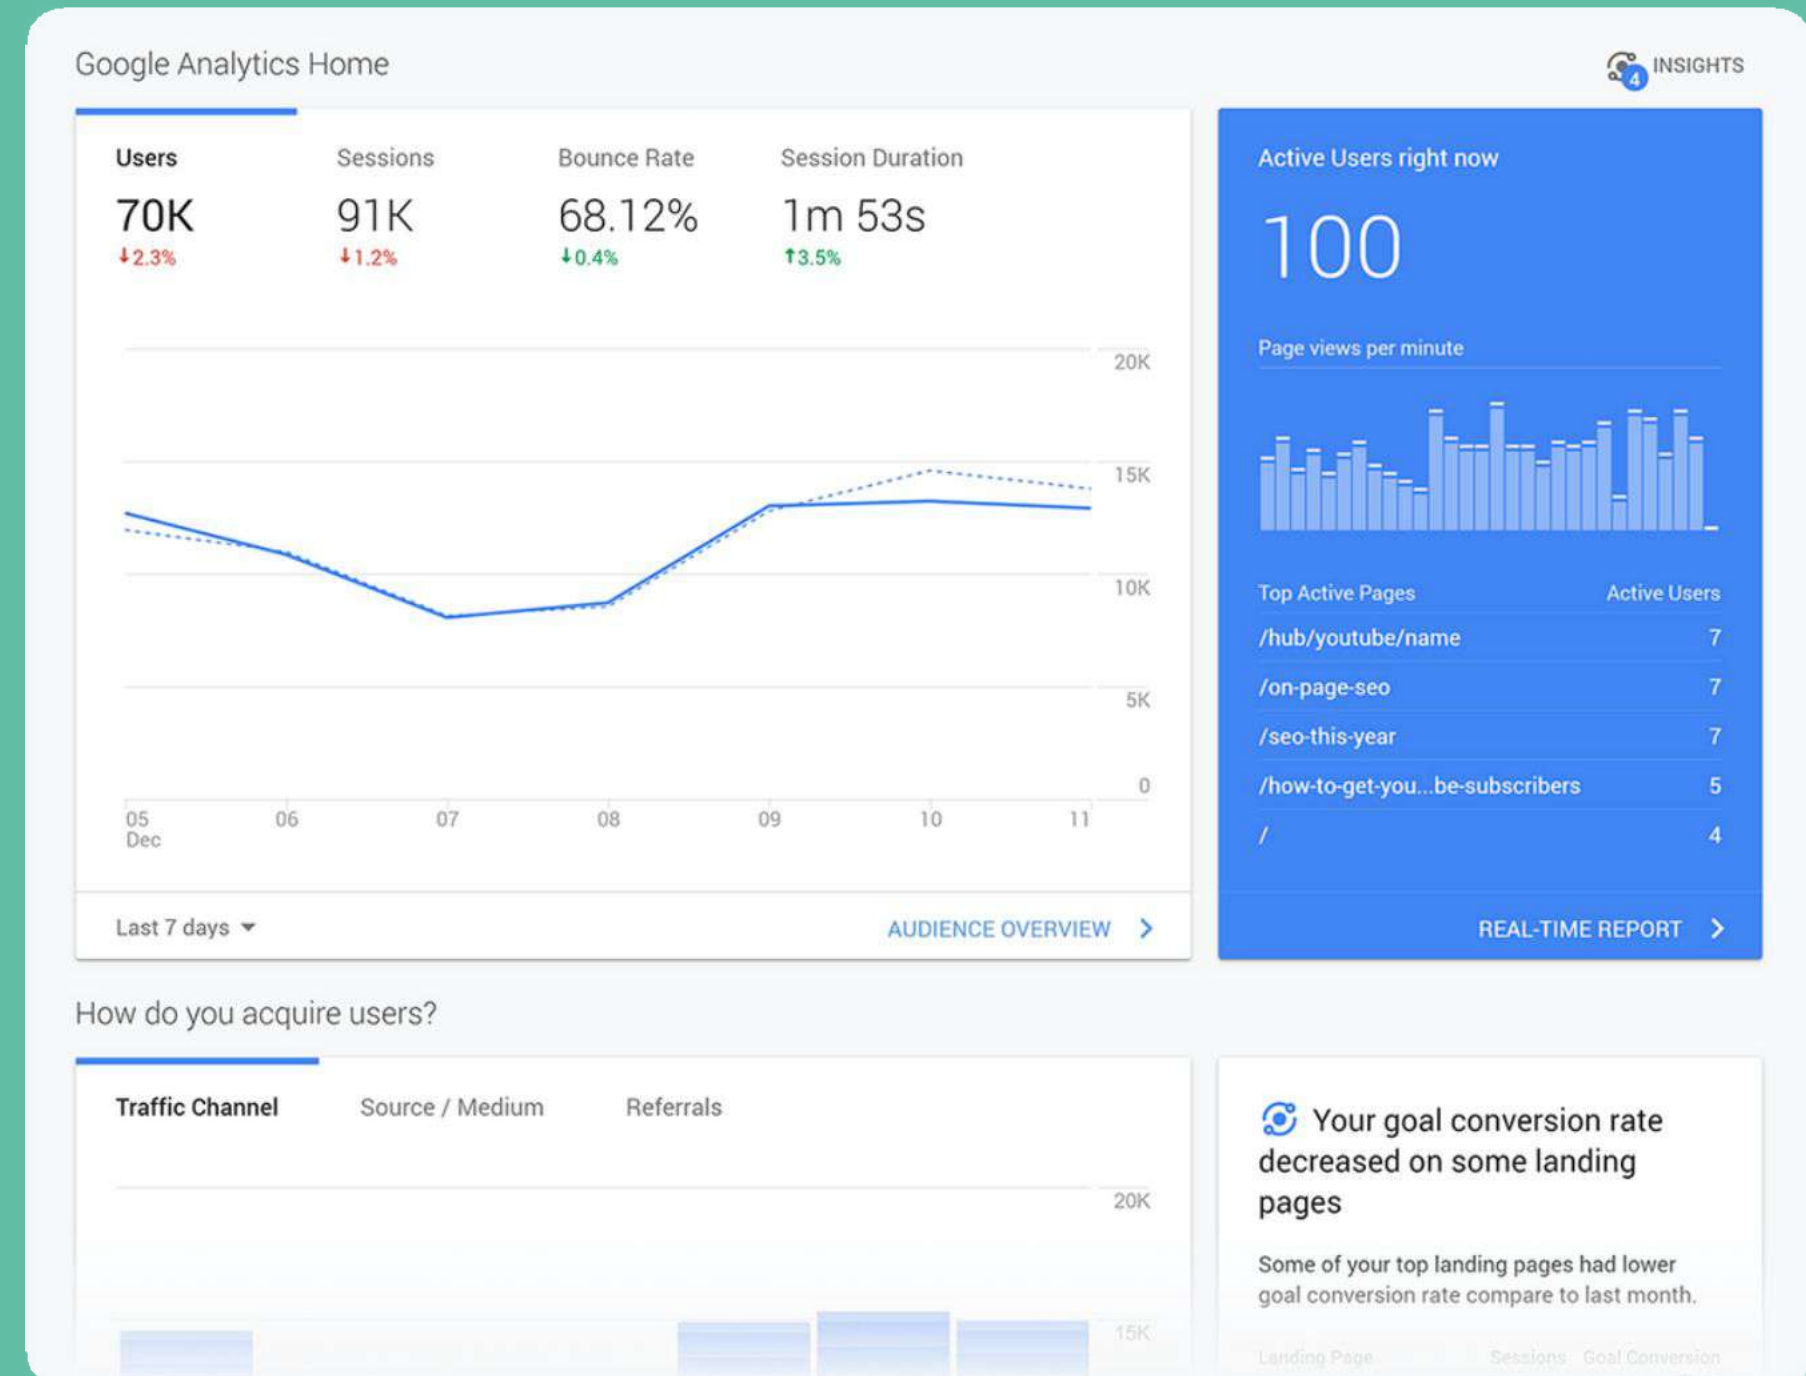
Google Analytics Home

4 INSIGHTS

| Users | Sessions | Bounce Rate | Session Duration |
|---|---|---|---|
| 70K | 91K | 68.12% | 1m 53s |
| ↓2.3% | ↓1.2% | ↓0.4% | ↑3.5% |

20K
15K
10K
5K
0

05 Dec 06 07 08 09 10 11

Last 7 days

AUDIENCE OVERVIEW

Active Users right now

100

Page views per minute

| Top Active Pages | Active Users |
|---|---|
| /hub/youtube/name | 7 |
| /on-page-seo | 7 |
| /seo-this-year | 7 |
| /how-to-get-you...be-subscribers | 5 |
| / | 4 |

REAL-TIME REPORT

How do you acquire users?

Traffic Channel Source / Medium Referrals

20K
15K

Your goal conversion rate decreased on some landing pages

Some of your top landing pages had lower goal conversion rate compare to last month.

Landing Page Sessions Goal Conversion